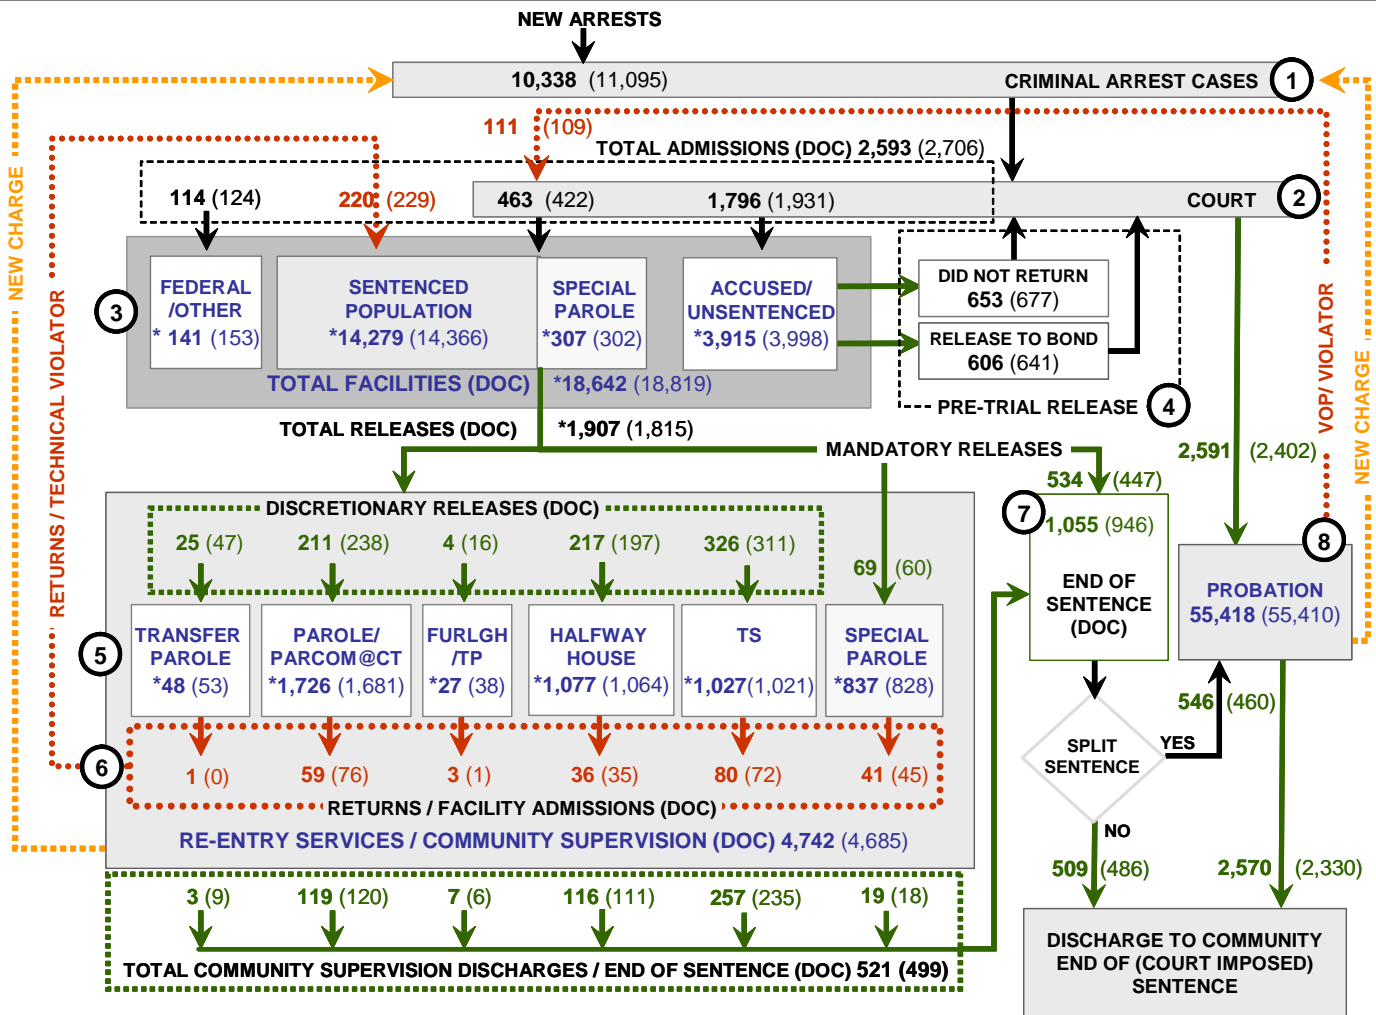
NEW ARRESTS

10,338 (11,095) CRIMINAL ARREST CASES 1

111 (109)

TOTAL ADMISSIONS (DOC) 2,593 (2,706)

114 (124) 220 (229) 463 (422) 1,796 (1,931) COURT 2

NEW CHARGE

RETURNS / TECHNICAL VIOLATOR

3

FEDERAL /OTHER * 141 (153)

SENTENCED POPULATION *14,279 (14,366)

SPECIAL PAROLE *307 (302)

ACCUSED/ UNSENTENCED *3,915 (3,998)

TOTAL FACILITIES (DOC) *18,642 (18,819)

DID NOT RETURN 653 (677)

RELEASE TO BOND 606 (641)

PRE-TRIAL RELEASE 4

VOP/ VIOLATOR

NEW CHARGE

TOTAL RELEASES (DOC) *1,907 (1,815)

MANDATORY RELEASES

2,591 (2,402)

534 (447)

DISCRETIONARY RELEASES (DOC)

25 (47) 211 (238) 4 (16) 217 (197) 326 (311)

69 (60)

7 1,055 (946)

END OF SENTENCE (DOC)

8

PROBATION 55,418 (55,410)

5

TRANSFER PAROLE *48 (53)

PAROLE/ PARCOM@CT *1,726 (1,681)

FURLGH /TP *27 (38)

HALFWAY HOUSE *1,077 (1,064)

TS *1,027(1,021)

SPECIAL PAROLE *837 (828)

546 (460)

SPLIT SENTENCE

YES

6

1 (0) 59 (76) 3 (1) 36 (35) 80 (72) 41 (45)

RETURNS / FACILITY ADMISSIONS (DOC)

NO

RE-ENTRY SERVICES / COMMUNITY SUPERVISION (DOC) 4,742 (4,685)

509 (486)

2,570 (2,330)

3 (9) 119 (120) 7 (6) 116 (111) 257 (235) 19 (18)

TOTAL COMMUNITY SUPERVISION DISCHARGES / END OF SENTENCE (DOC) 521 (499)

DISCHARGE TO COMMUNITY END OF (COURT IMPOSED) SENTENCE